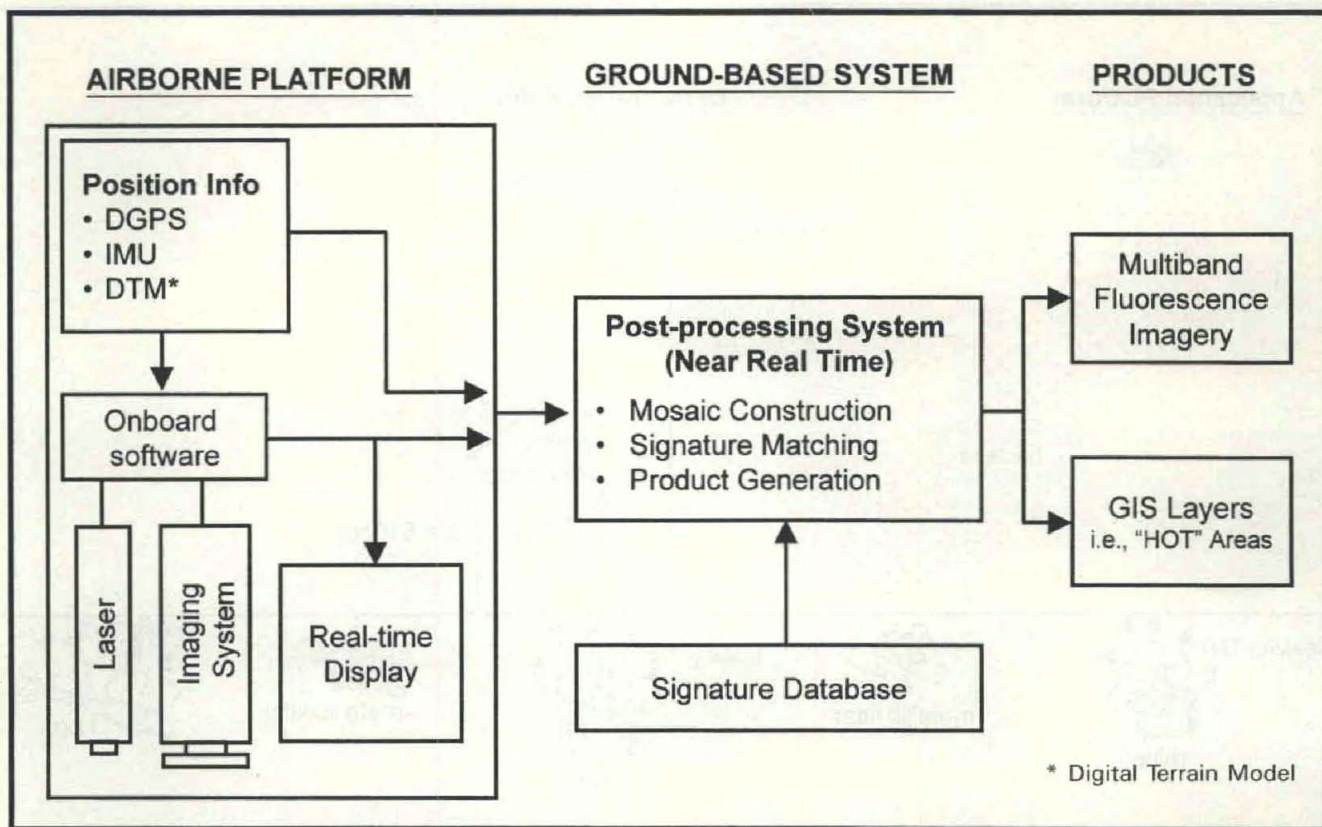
AIRBORNE PLATFORM

GROUND-BASED SYSTEM

PRODUCTS

Position Info
• DGPS
• IMU
• DTM*

Onboard software

Laser

Imaging System

Real-time Display

Post-processing System (Near Real Time)
• Mosaic Construction
• Signature Matching
• Product Generation

Signature Database

Multiband Fluorescence Imagery

GIS Layers
i.e., "HOT" Areas

* Digital Terrain Model